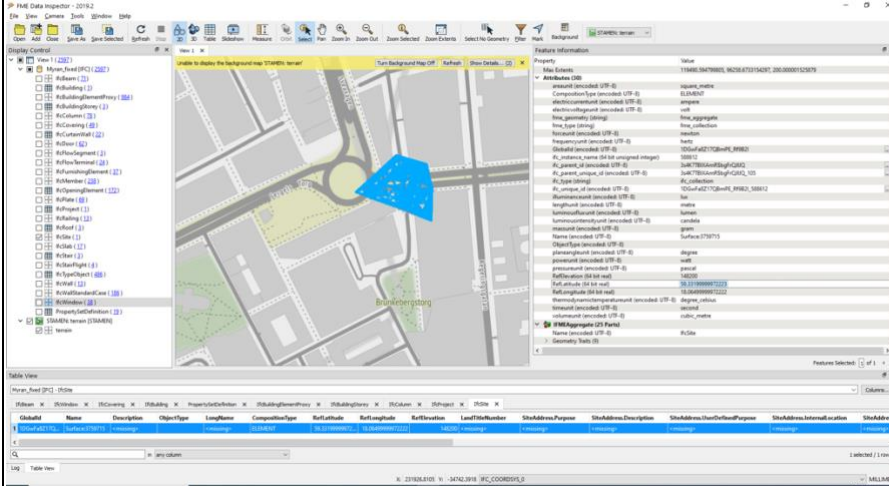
FME Data Inspector - 2019.2

File View Camera Tools Window Help

Open Add Close Save As Save Selected Refresh Stop 2D 3D Table Slideshow Measure Orbit Select Pan Zoom In Zoom Out Zoom Selected Zoom Extents Select No Geometry Filter Mark Background STAMEN: terrain

Display Control

View 1 ( 2997 )
Myran_fixed [IFC] ( 2997 )
IfcBeam ( 11 )
IfcBuilding ( 1 )
IfcBuildingElementProxy ( 864 )
IfcBuildingStorey ( 3 )
IfcColumn ( 78 )
IfcCovering ( 40 )
IfcCurtainWall ( 22 )
IfcDoor ( 62 )
IfcFlowSegment ( 1 )
IfcFlowTerminal ( 28 )
IfcFurnishingElement ( 37 )
IfcMember ( 238 )
IfcOpeningElement ( 172 )
IfcPlate ( 69 )
IfcProject ( 1 )
IfcRailing ( 12 )
IfcRoof ( 3 )
IfcSite ( 1 )
IfcSlab ( 17 )
IfcStair ( 3 )
IfcStairFlight ( 4 )
IfcTypeObject ( 486 )
IfcWall ( 12 )
IfcWallStandardCase ( 186 )
IfcWindow ( 38 )
PropertySetDefinition ( 19 )
STAMEN: terrain [STAMEN]
terrain

View 1

Unable to display the background map 'STAMEN: terrain'  Turn Background Map Off  Refresh  Show Details... (3)

Brunkebergstorg

Feature Information

| Property | Value |
|---|---|
| Max Extents | 119490.394798805, 96258.6733154297, 200.000001525879 |
| Attributes (30) | |
| areaunit (encoded: UTF-8) | square_metre |
| CompositionType (encoded: UTF-8) | ELEMENT |
| electriccurrentunit (encoded: UTF-8) | ampere |
| electricvoltageunit (encoded: UTF-8) | volt |
| fme_geometry (string) | fme_aggregate |
| fme_type (string) | fme_collection |
| forceunit (encoded: UTF-8) | newton |
| frequencyunit (encoded: UTF-8) | hertz |
| GlobalId (encoded: UTF-8) | 1DGwFaEZ17CBmPE_R9BZI |
| ifc_instance_name (64 bit unsigned integer) | 508612 |
| ifc_parent_id (encoded: UTF-8) | 3uW7TB6XAmR5bgFrQJMQ |
| ifc_parent_unique_id (encoded: UTF-8) | 3uW7TB6XAmR5bgFrQJMQ_105 |
| ifc_type (string) | ifc_collection |
| ifc_unique_id (encoded: UTF-8) | 1DGwFaEZ17CBmPE_R9BZI_508612 |
| illuminanceunit (encoded: UTF-8) | lux |
| lengthunit (encoded: UTF-8) | metre |
| luminousfluxunit (encoded: UTF-8) | lumen |
| luminousintensityunit (encoded: UTF-8) | candela |
| massunit (encoded: UTF-8) | gram |
| Name (encoded: UTF-8) | Surface:3759715 |
| ObjectType (encoded: UTF-8) | |
| planeangleunit (encoded: UTF-8) | degree |
| powerunit (encoded: UTF-8) | watt |
| pressureunit (encoded: UTF-8) | pascal |
| RefElevation (64 bit real) | 148200 |
| RefLatitude (64 bit real) | 59.3319999997223 |
| RefLongitude (64 bit real) | 18.0649999997223 |
| thermodynamictemperatureunit (encoded: UTF-8) | degree_celsius |
| timeunit (encoded: UTF-8) | second |
| volumeunit (encoded: UTF-8) | cubic_metre |
| IFMEAggregate (25 Parts) | |
| Name (encoded: UTF-8) | IfcSite |
| Geometry Traits (9) | |

Features Selected: 1 of 1

Table View

Myran_fixed [IFC] - IfcSite  Columns...

IfcBeam | IfcWindow | IfcCovering | IfcBuilding | PropertySetDefinition | IfcBuildingElementProxy | IfcBuildingStorey | IfcColumn | IfcProject | IfcSite

| | GlobalId | Name | Description | ObjectType | LongName | CompositionType | RefLatitude | RefLongitude | RefElevation | LandTitleNumber | SiteAddress.Purpose | SiteAddress.Description | SiteAddress.UserDefinedPurpose | SiteAddress.InternalLocation | SiteAddre |
|---|---|---|---|---|---|---|---|---|---|---|---|---|---|---|---|
| 1 | 1DGwFaEZ17C... | Surface:3759715 | <missing> | | <missing> | ELEMENT | 59.33199999972... | 18.0649999997222 | 148200 | <missing> | <missing> | <missing> | <missing> | <missing> | <missing> |

in any column

1 selected / 1 row

Log  Table View

X: 231926.8105 Y: -34742.3918 IFC_COORDSYS_0  MILLIM